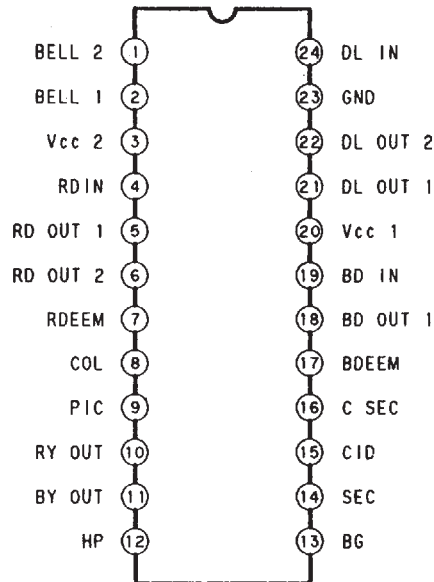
BELL 2 1
BELL 1 2
Vcc 2 3
RDIN 4
RD OUT 1 5
RD OUT 2 6
RDEEM 7
COL 8
PIC 9
RY OUT 10
BY OUT 11
HP 12

24 DL IN
23 GND
22 DL OUT 2
21 DL OUT 1
20 Vcc 1
19 BD IN
18 BD OUT 1
17 BDEEM
16 C SEC
15 CID
14 SEC
13 BG